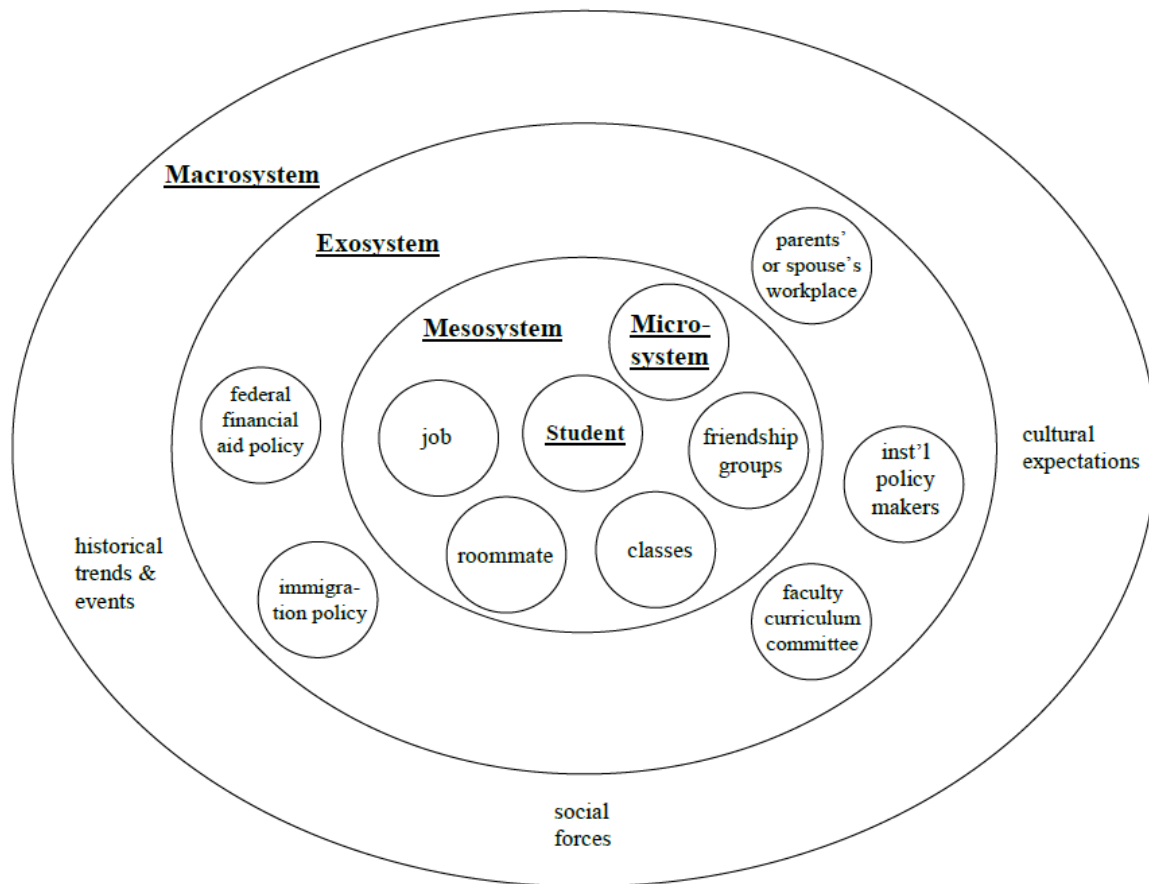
Macrosystem

Exosystem

parents' or spouse's workplace

Mesosystem

Micro-system

federal financial aid policy

job

Student

friendship groups

inst'l policy makers

cultural expectations

roommate

classes

historical trends & events

immigration policy

faculty curriculum committee

social forces